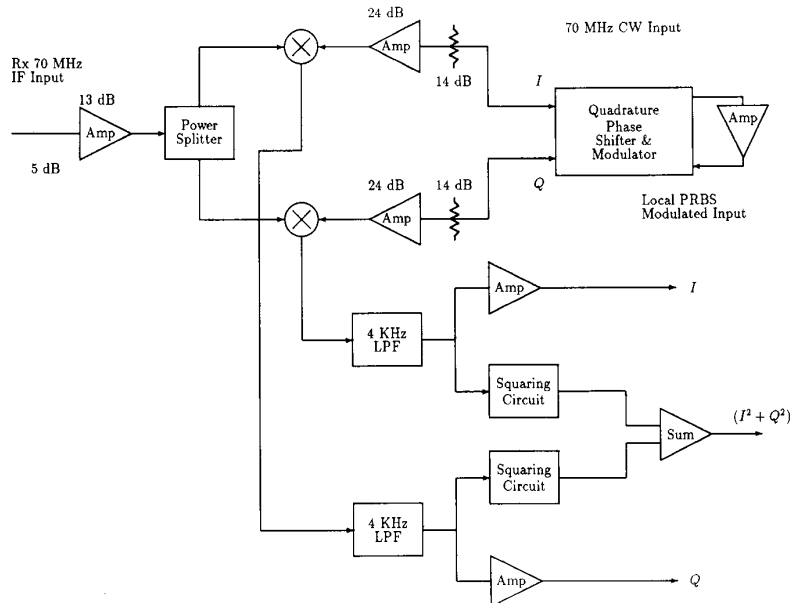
24 dB

70 MHz CW Input

Rx 70 MHz IF Input

13 dB

Amp

Amp

14 dB

Power Splitter

$I$

Quadrature Phase Shifter & Modulator

Amp

5 dB

$Q$

24 dB

14 dB

Amp

Local PRBS Modulated Input

Amp

$I$

4 KHz LPF

Squaring Circuit

Sum

$(I^2 + Q^2)$

Squaring Circuit

4 KHz LPF

Amp

$Q$